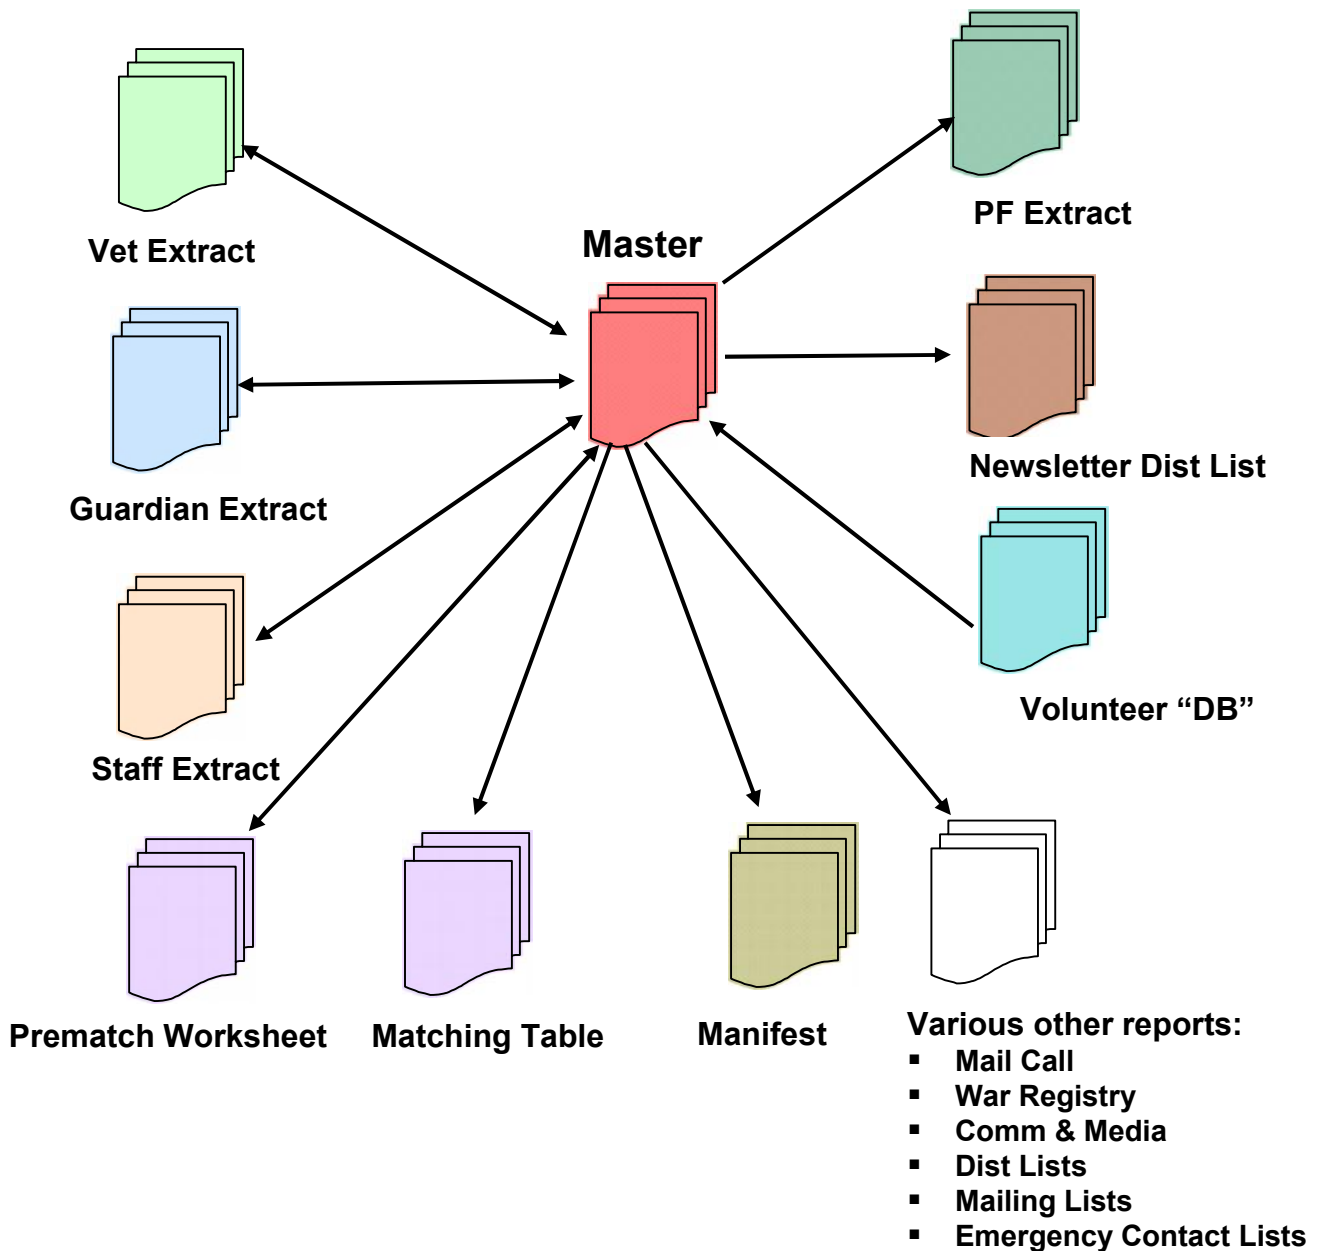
Vet Extract

Master

PF Extract

Guardian Extract

Newsletter Dist List

Staff Extract

Volunteer “DB”

Prematch Worksheet

Matching Table

Manifest

Various other reports:
- Mail Call
- War Registry
- Comm & Media
- Dist Lists
- Mailing Lists
- Emergency Contact Lists